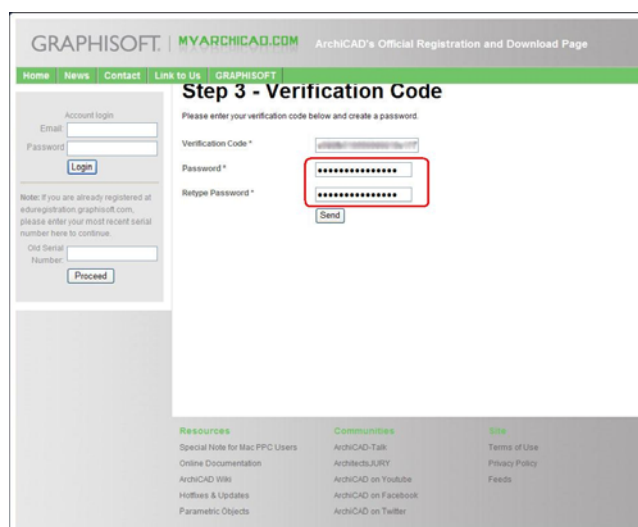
GRAPHISOFT. | MYARCHICAD.COM ArchiCAD's Official Registration and Download Page

Home News Contact Link to Us GRAPHISOFT

Account login
Email:
Password:
Login

Note: If you are already registered at eduregistration.graphisoft.com, please enter your most recent serial number here to continue.
Old Serial Number:
Proceed

Step 3 - Verification Code

Please enter your verification code below and create a password.

Verification Code * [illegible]
Password * ••••••••••••••••
Retype Password * ••••••••••••••••
Send

Resources
Special Note for Mac PPC Users
Online Documentation
ArchiCAD Wiki
Hotfixes & Updates
Parametric Objects

Communities
ArchiCAD-Talk
ArchitectsJURY
ArchiCAD on Youtube
ArchiCAD on Facebook
ArchiCAD on Twitter

Site
Terms of Use
Privacy Policy
Feeds